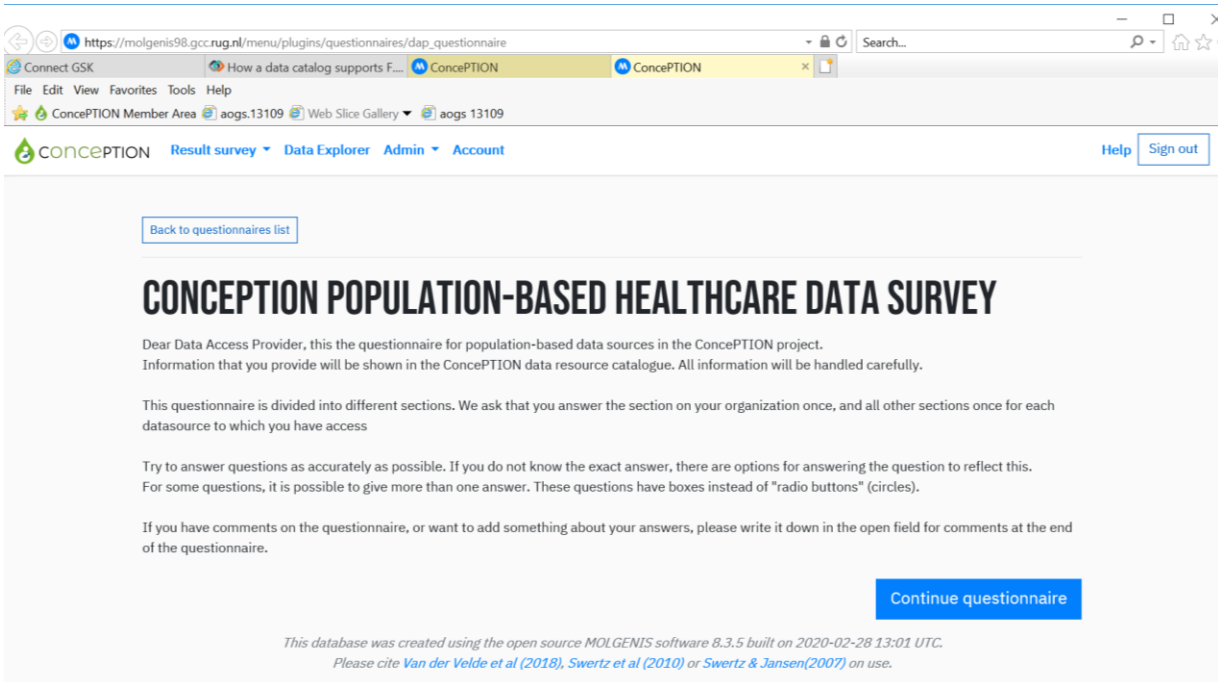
https://molgenis98.gcc.rug.nl/menu/plugins/questionnaires/dap_questionnaire

Search...

Connect GSK | How a data catalog supports F... | ConcePTION | ConcePTION

File Edit View Favorites Tools Help

ConcePTION Member Area | aogs.13109 | Web Slice Gallery | aogs 13109

conception Result survey Data Explorer Admin Account Help Sign out

Back to questionnaires list

CONCEPTION POPULATION-BASED HEALTHCARE DATA SURVEY

Dear Data Access Provider, this the questionnaire for population-based data sources in the ConcePTION project.
Information that you provide will be shown in the ConcePTION data resource catalogue. All information will be handled carefully.

This questionnaire is divided into different sections. We ask that you answer the section on your organization once, and all other sections once for each datasource to which you have access

Try to answer questions as accurately as possible. If you do not know the exact answer, there are options for answering the question to reflect this.
For some questions, it is possible to give more than one answer. These questions have boxes instead of "radio buttons" (circles).

If you have comments on the questionnaire, or want to add something about your answers, please write it down in the open field for comments at the end of the questionnaire.

Continue questionnaire

This database was created using the open source MOLGENIS software 8.3.5 built on 2020-02-28 13:01 UTC.
Please cite Van der Velde et al (2018), Swertz et al (2010) or Swertz & Jansen(2007) on use.